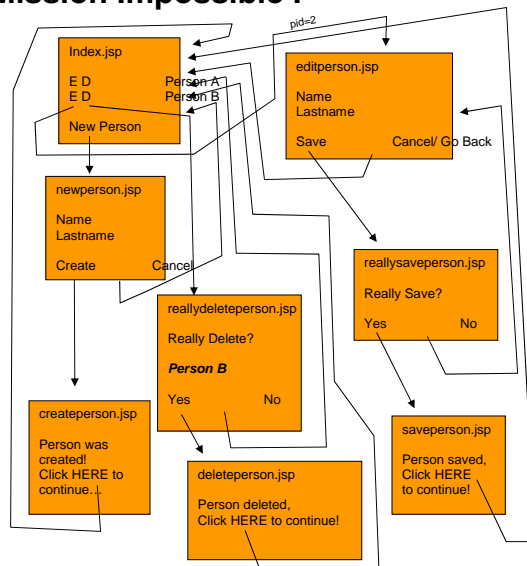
ission Impossible?

Index.jsp

E D Person A
E D Person B

New Person

pid=2

editperson.jsp

Name
Lastname

Save Cancel/ Go Back

newperson.jsp

Name
Lastname

Create Cancel

reallysaveperson.jsp

Really Save?

Yes No

reallydeleteperson.jsp

Really Delete?

***Person B***

Yes No

createperson.jsp

Person was created! Click HERE to continue...

deleteperson.jsp

Person deleted, Click HERE to continue!

saveperson.jsp

Person saved, Click HERE to continue!